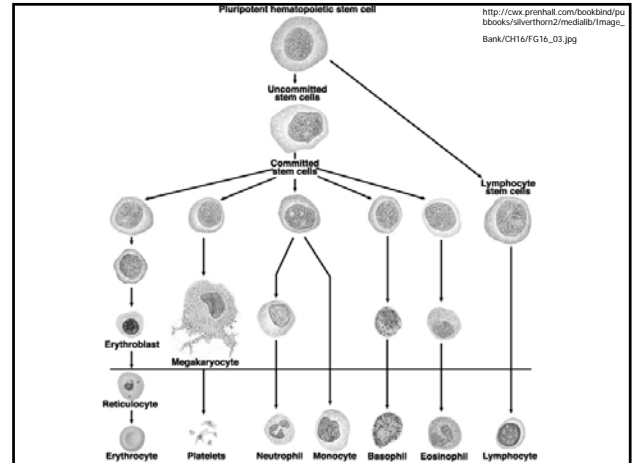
Pluripotent hematopoietic stem cell

http://cwx.prenhall.com/bookbind/pubbooks/silverthorn2/medialib/Image_Bank/CH16/FG16_03.jpg

Uncommitted stem cells

Committed stem cells

Lymphocyte stem cells

Erythroblast

Megakaryocyte

Reticulocyte

Erythrocyte

Platelets

Neutrophil

Monocyte

Basophil

Eosinophil

Lymphocyte